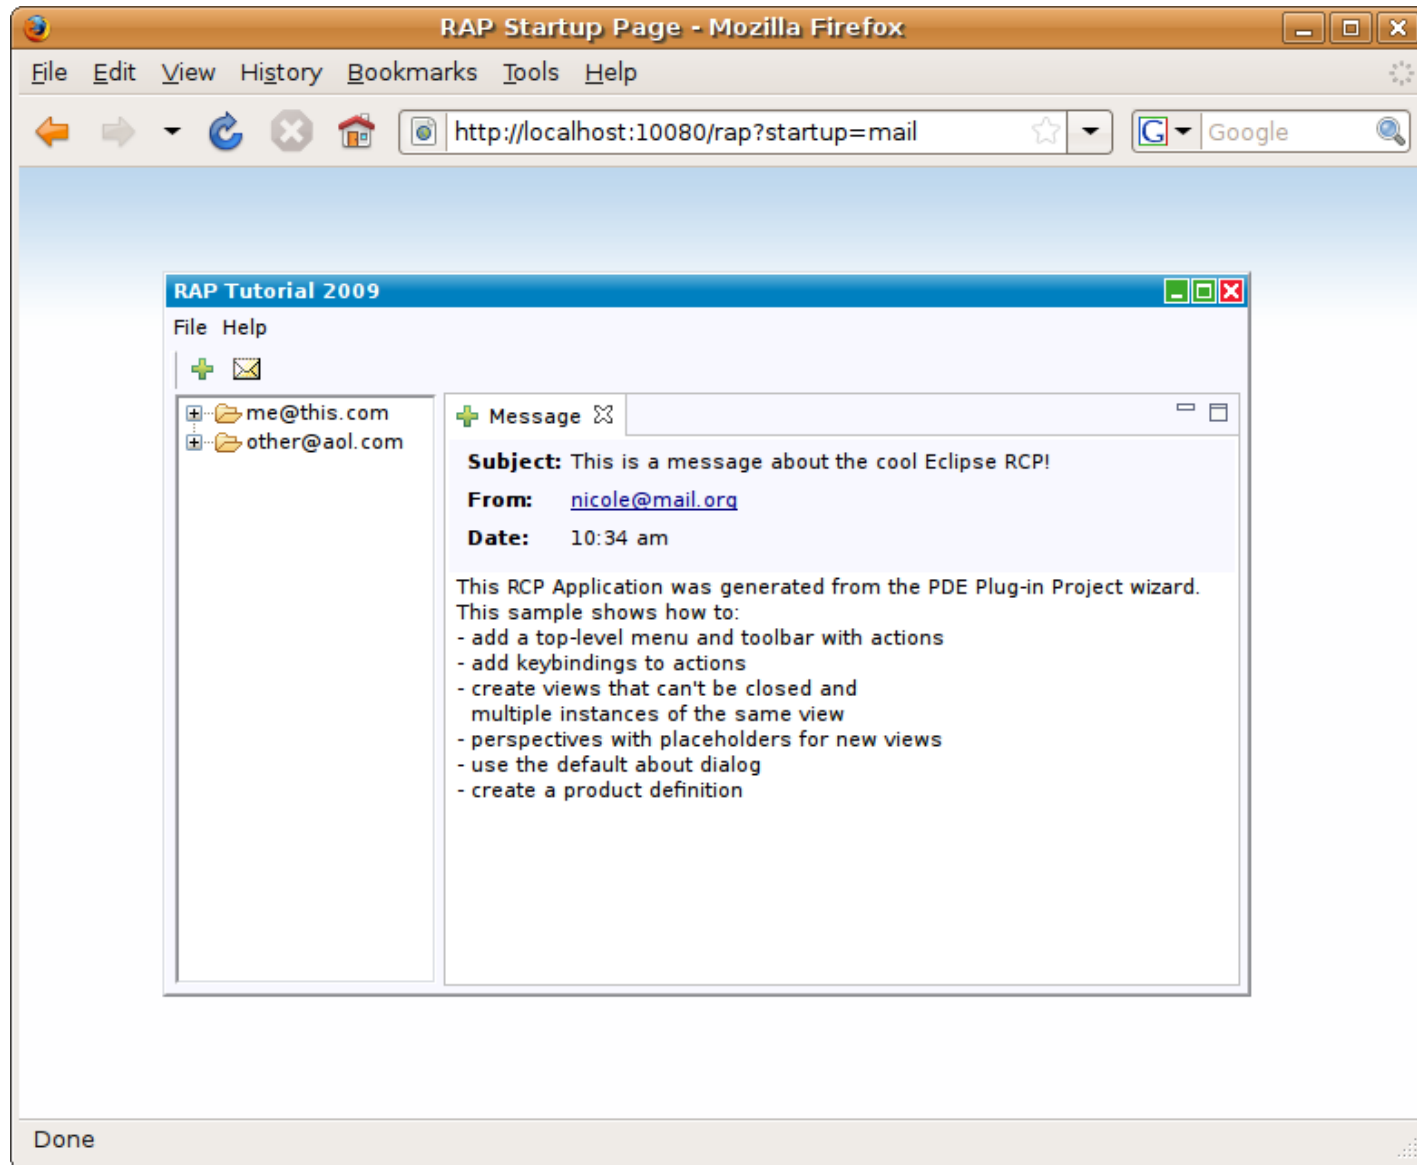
RAP Startup Page - Mozilla Firefox

File Edit View History Bookmarks Tools Help

http://localhost:10080/rap?startup=mail

Google

RAP Tutorial 2009

File Help

me@this.com
other@aol.com

Message

Subject: This is a message about the cool Eclipse RCP!

From: nicole@mail.org

Date: 10:34 am

This RCP Application was generated from the PDE Plug-in Project wizard.
This sample shows how to:
- add a top-level menu and toolbar with actions
- add keybindings to actions
- create views that can't be closed and
multiple instances of the same view
- perspectives with placeholders for new views
- use the default about dialog
- create a product definition

Done